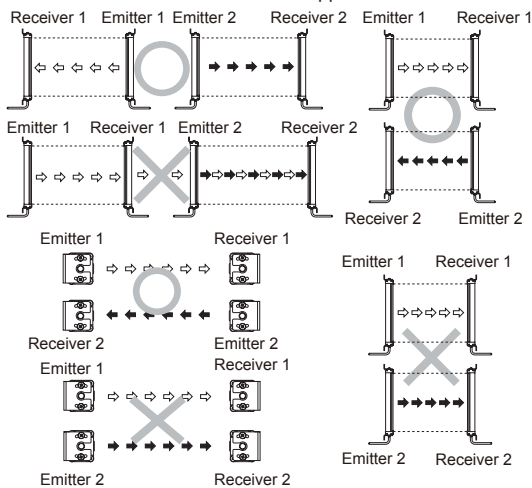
Receiver 1 Emitter 1 Emitter 2 Receiver 2

Emitter 1 Receiver 1

Emitter 1 Receiver 1 Emitter 2 Receiver 2

Receiver 2 Emitter 2

Emitter 1 Receiver 1

Receiver 2 Emitter 2

Emitter 1 Receiver 1

Emitter 1 Receiver 1

Emitter 2 Receiver 2

Emitter 2 Receiver 2